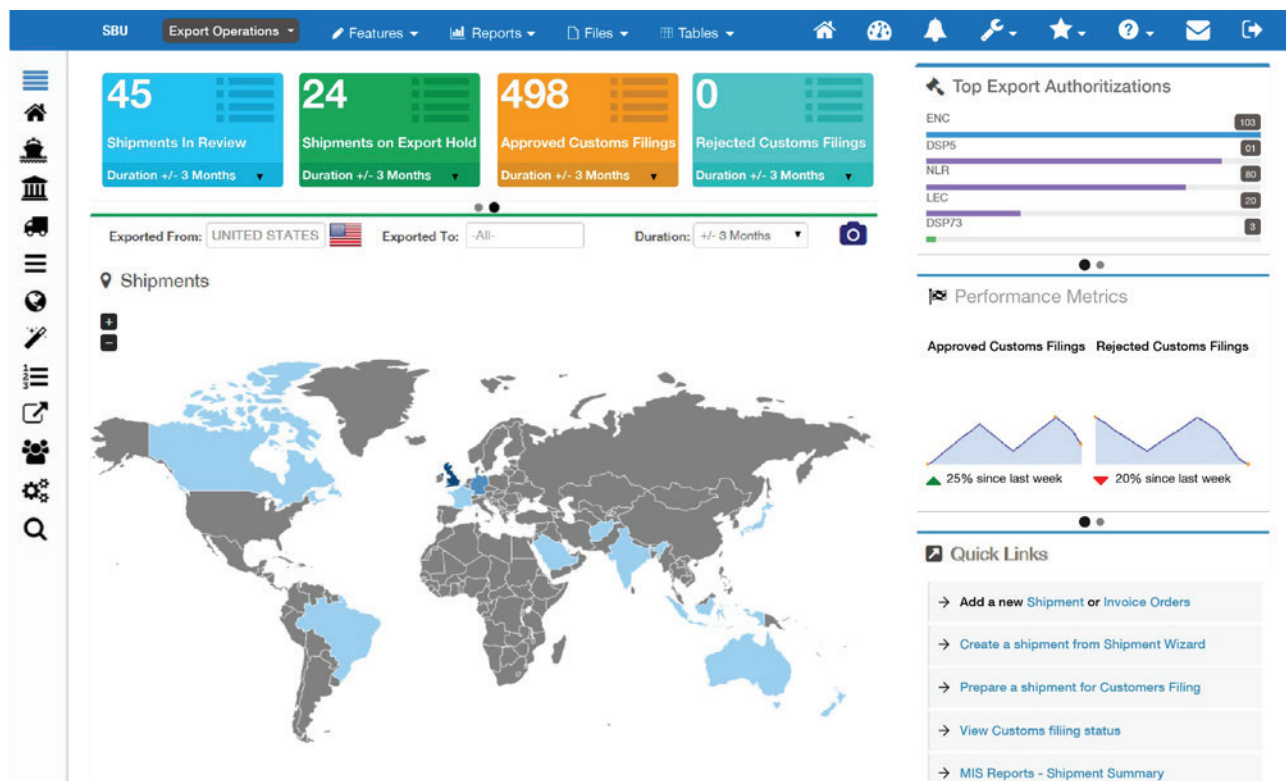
SBU Export Operations Features Reports Files Tables

45
Shipments In Review
Duration +/- 3 Months

24
Shipments on Export Hold
Duration +/- 3 Months

498
Approved Customs Filings
Duration +/- 3 Months

0
Rejected Customs Filings
Duration +/- 3 Months

Exported From: UNITED STATES Exported To: -All- Duration: +/- 3 Months

Shipments

+
−

Top Export Authorizations

ENC 103
DSP5 01
NLR 80
LEC 20
DSP73 3

Performance Metrics

Approved Customs Filings Rejected Customs Filings

25% since last week
20% since last week

Quick Links

→ Add a new Shipment or Invoice Orders
→ Create a shipment from Shipment Wizard
→ Prepare a shipment for Customers Filing
→ View Customs filiing status
→ MIS Reports - Shipment Summary